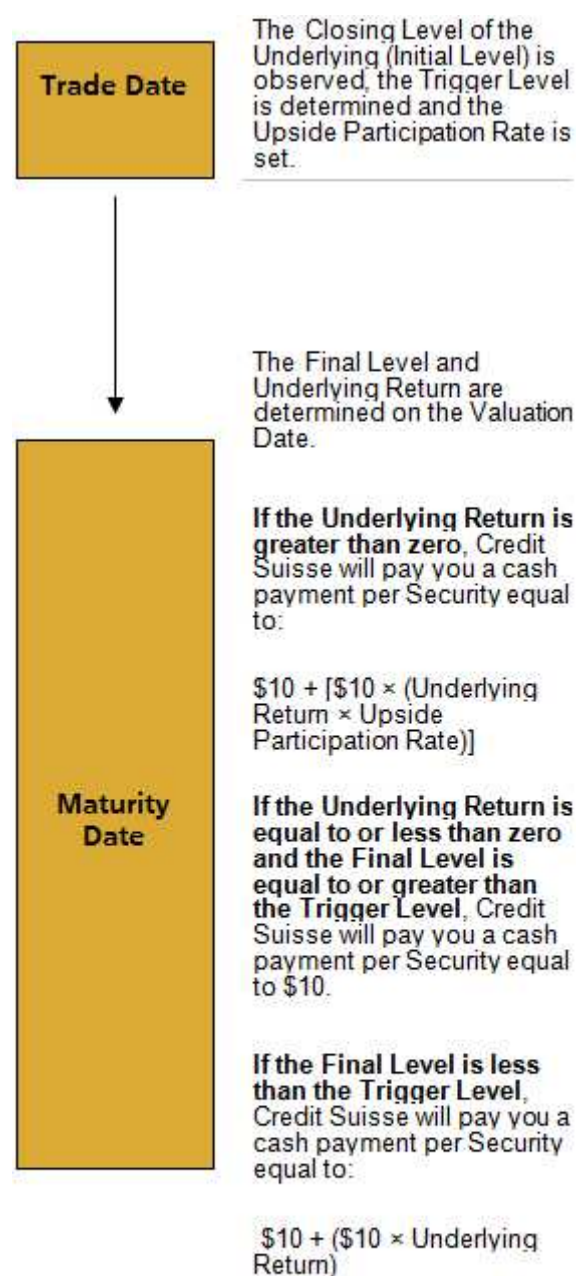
Trade Date

The Closing Level of the Underlying (Initial Level) is observed, the Trigger Level is determined and the Upside Participation Rate is set.

Maturity Date

The Final Level and Underlying Return are determined on the Valuation Date.

**If the Underlying Return is greater than zero**, Credit Suisse will pay you a cash payment per Security equal to:

\$10 + [\$10 × (Underlying Return × Upside Participation Rate)]

**If the Underlying Return is equal to or less than zero and the Final Level is equal to or greater than the Trigger Level**, Credit Suisse will pay you a cash payment per Security equal to \$10.

**If the Final Level is less than the Trigger Level**, Credit Suisse will pay you a cash payment per Security equal to:

\$10 + (\$10 × Underlying Return)